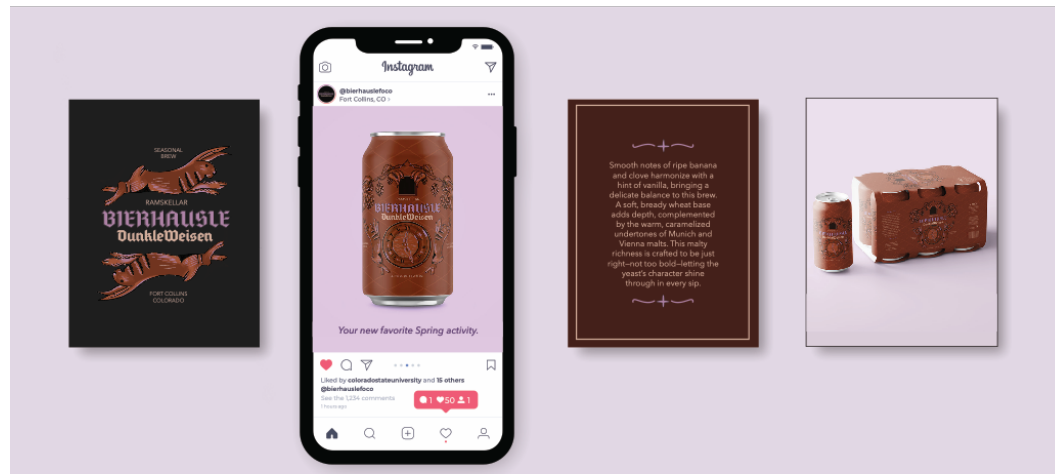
SEASONAL BREW

RAMSKELLAR

BIERHAUSLE

DunkleWeisen

FORT COLLINS COLORADO

Instagram

@bierhauslefoco
Fort Collins, CO

BIERHAUSLE
DunkleWeisen

Your new favorite Spring activity.

Liked by coloradostateuniversity and 15 others
@bierhauslefoco
See the 1,234 comments
1 hour ago

1 50 1

Smooth notes of ripe banana and clove harmonize with a hint of vanilla, bringing a delicate balance to this brew. A soft, bready wheat base adds depth, complemented by the warm, caramelized undertones of Munich and Vienna malts. This malty richness is crafted to be just right—not too bold—letting the yeast's character shine through in every sip.